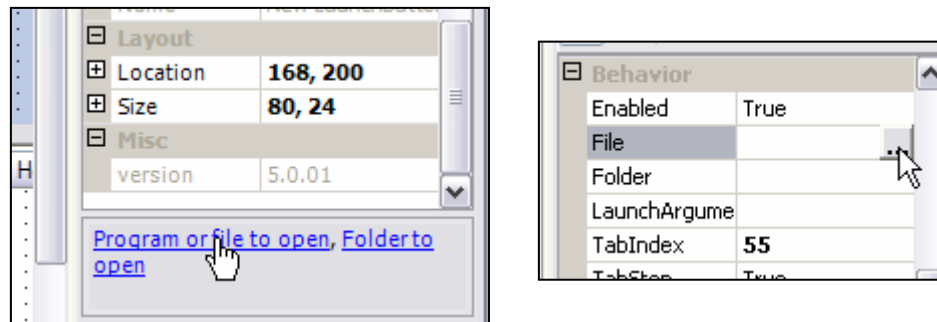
H

⊟ Layout

| | |
|---|---|
| ⊞ Location | **168, 200** |
| ⊞ Size | **80, 24** |

⊟ Misc

| | |
|---|---|
| version | 5.0.01 |

Program or file to open, Folder to open

⊟ Behavior

| | |
|---|---|
| Enabled | True |
| File | ... |
| Folder | |
| LaunchArgume | |
| TabIndex | **55** |